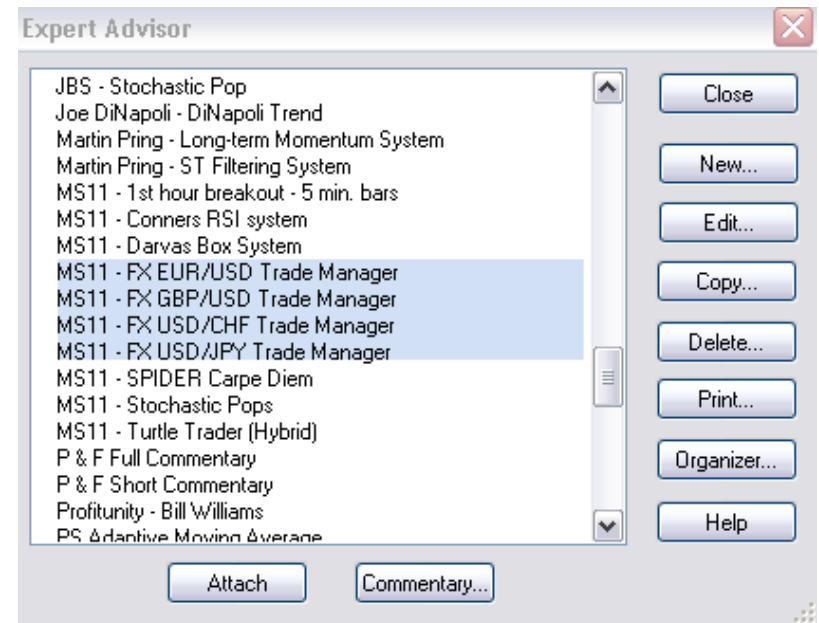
Expert Advisor

JBS - Stochastic Pop
Joe DiNapoli - DiNapoli Trend
Martin Pring - Long-term Momentum System
Martin Pring - ST Filtering System
MS11 - 1st hour breakout - 5 min. bars
MS11 - Conners RSI system
MS11 - Darvas Box System
MS11 - FX EUR/USD Trade Manager
MS11 - FX GBP/USD Trade Manager
MS11 - FX USD/CHF Trade Manager
MS11 - FX USD/JPY Trade Manager
MS11 - SPIDER Carpe Diem
MS11 - Stochastic Pops
MS11 - Turtle Trader (Hybrid)
P & F Full Commentary
P & F Short Commentary
Profitunity - Bill Williams
PS Adaptive Moving Average

Close
New...
Edit...
Copy...
Delete...
Print...
Organizer...
Help

Attach
Commentary...